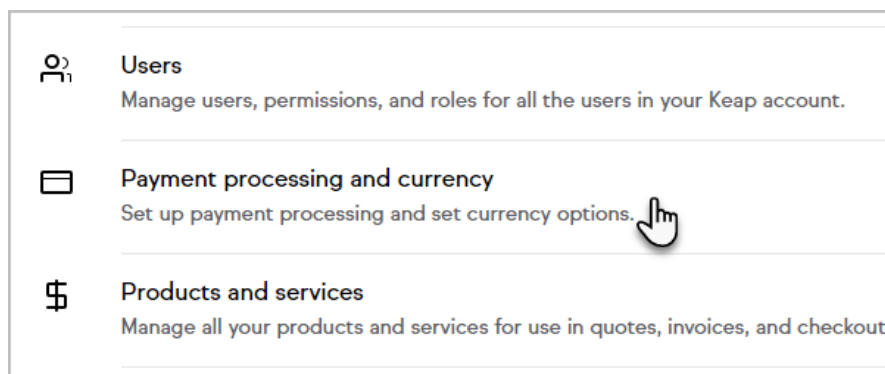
Users
Manage users, permissions, and roles for all the users in your Keap account.

Payment processing and currency
Set up payment processing and set currency options.

Products and services
Manage all your products and services for use in quotes, invoices, and checkout